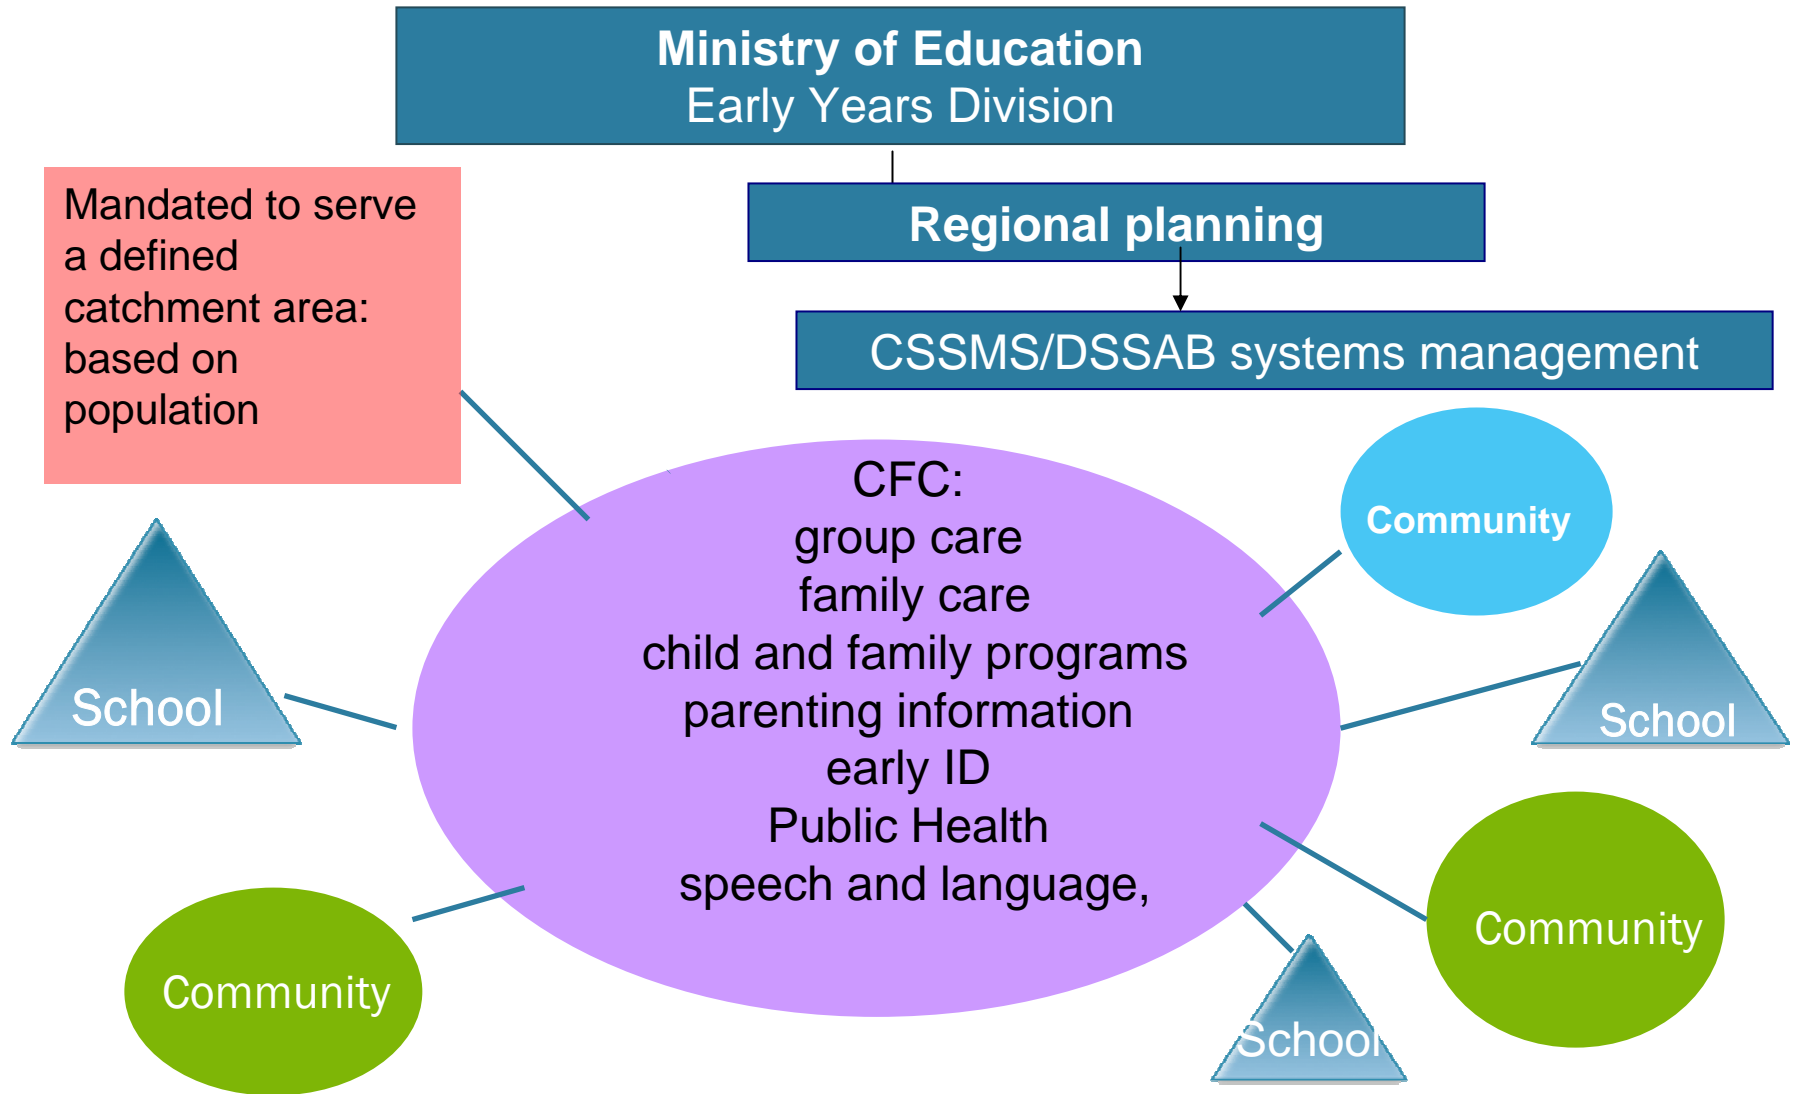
Ministry of Education
Early Years Division

Regional planning

CSSMS/DSSAB systems management

Mandated to serve a defined catchment area: based on population

CFC:
group care
family care
child and family programs
parenting information
early ID
Public Health
speech and language,

Community

School

School

Community

Community

School